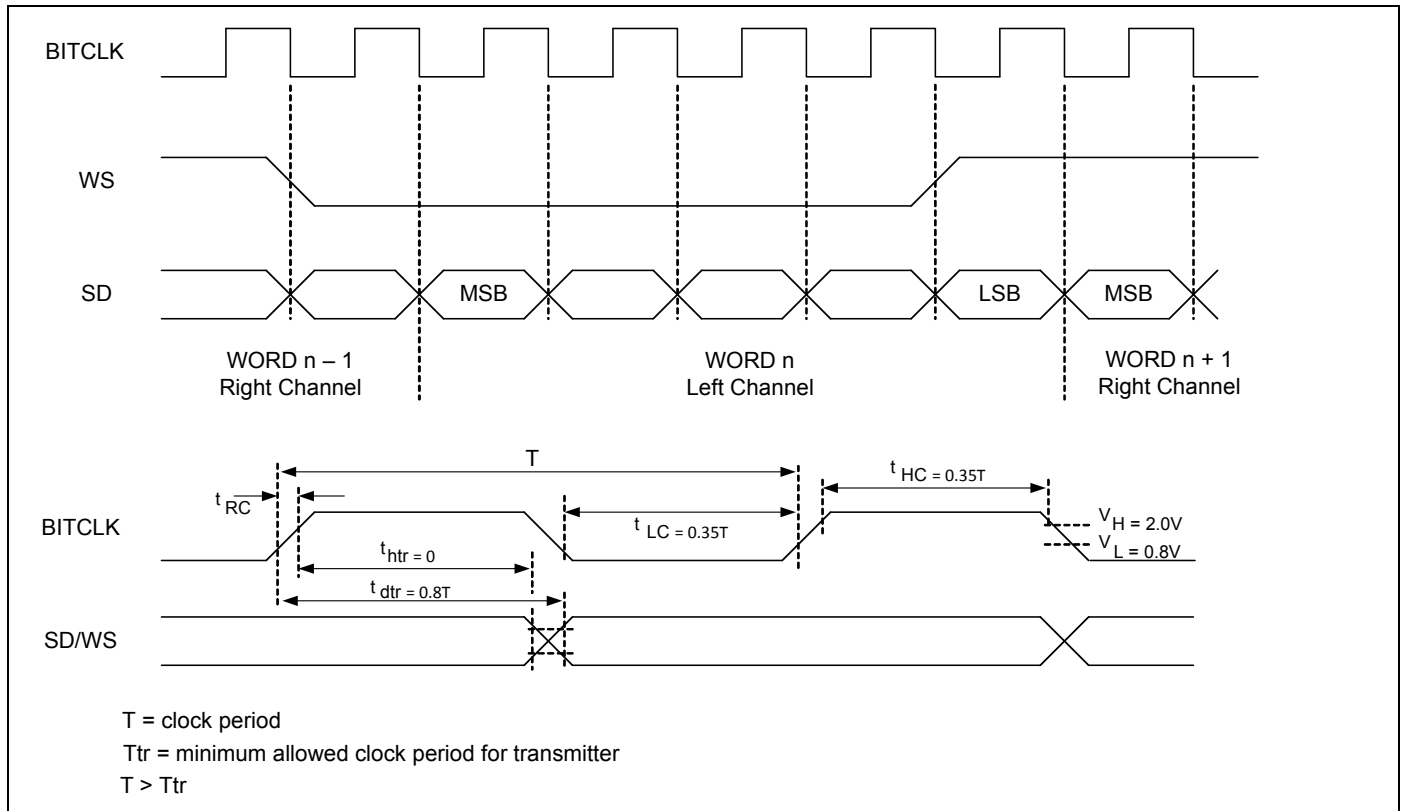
BITCLK

WS

SD

MSB

LSB

MSB

WORD n – 1
Right Channel

WORD n
Left Channel

WORD n + 1
Right Channel

T

$t_{RC}$

$t_{HC = 0.35T}$

BITCLK

$t_{LC = 0.35T}$

$V_{H} = 2.0V$

$V_{L} = 0.8V$

$t_{htr = 0}$

$t_{dtr = 0.8T}$

SD/WS

T = clock period

Ttr = minimum allowed clock period for transmitter

T > Ttr